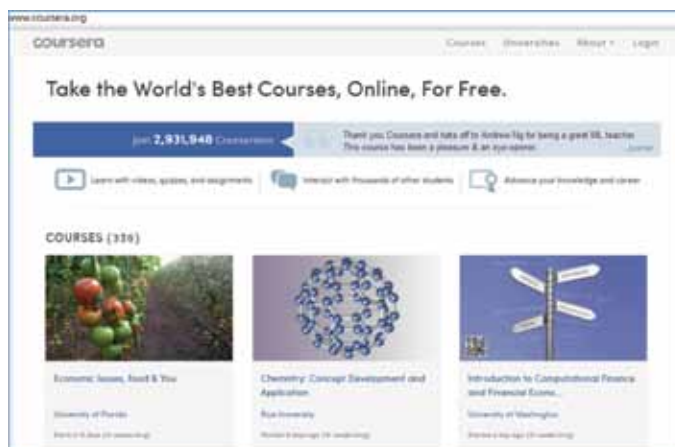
www.coursera.org

coursera

Courses Universities About Login

Take the World's Best Courses, Online, For Free.

Join 2,931,948 Courserians

Thank you Coursera and hats off to Andrew Ng for being a great ML teacher. This course has been a pleasure & an eye-opener.

Learn with videos, quizzes, and assignments

Interact with thousands of other students

Advance your knowledge and career

COURSES (330)

Economic Issues, Food & You

University of Florida

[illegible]

Chemistry: Concept Development and Application

Rice University

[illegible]

Introduction to Computational Finance and Financial Econo...

University of Washington

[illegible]